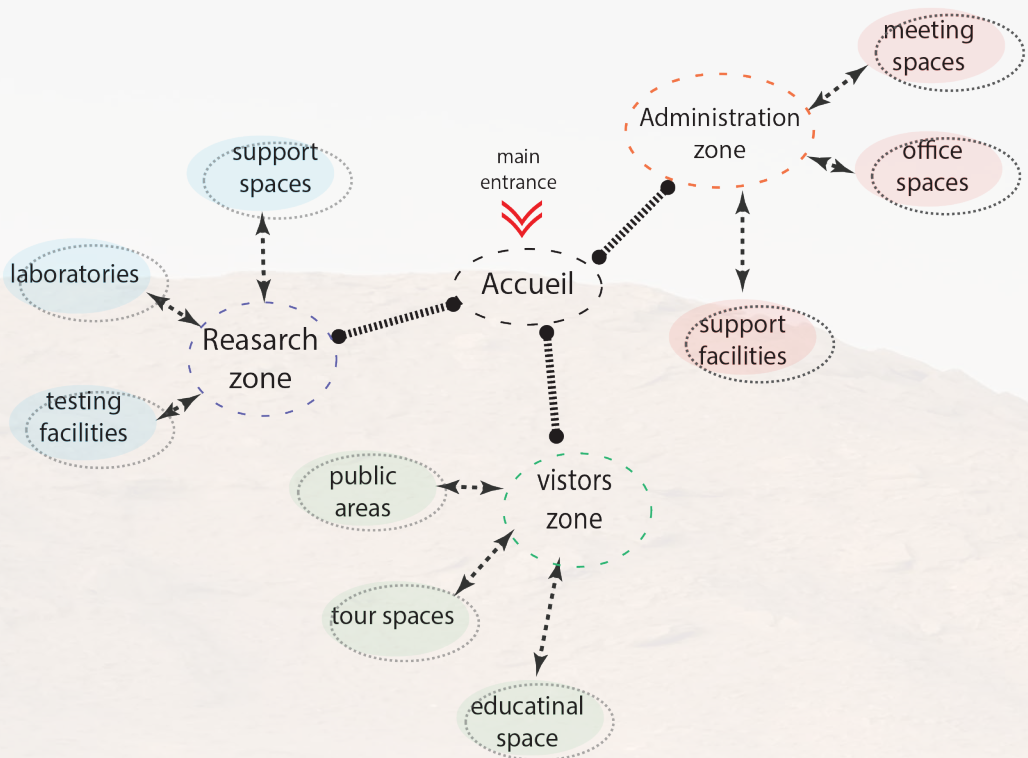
meeting spaces

Administration zone

office spaces

support spaces

main entrance

laboratories

Accueil

support facilities

Reasarch zone

testing facilities

public areas

vistors zone

tour spaces

educatinal space